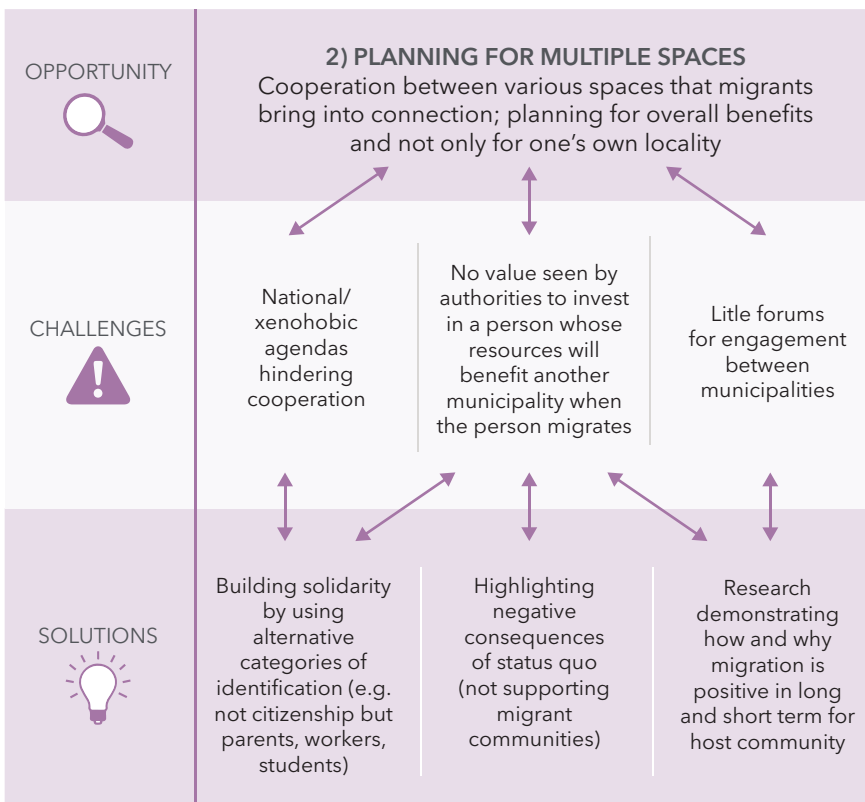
OPPORTUNITY

2) PLANNING FOR MULTIPLE SPACES
Cooperation between various spaces that migrants bring into connection; planning for overall benefits and not only for one's own locality

CHALLENGES

National/ xenohobic agendas hindering cooperation

No value seen by authorities to invest in a person whose resources will benefit another municipality when the person migrates

Litle forums for engagement between municipalities

SOLUTIONS

Building solidarity by using alternative categories of identification (e.g. not citizenship but parents, workers, students)

Highlighting negative consequences of status quo (not supporting migrant communities)

Research demonstrating how and why migration is positive in long and short term for host community